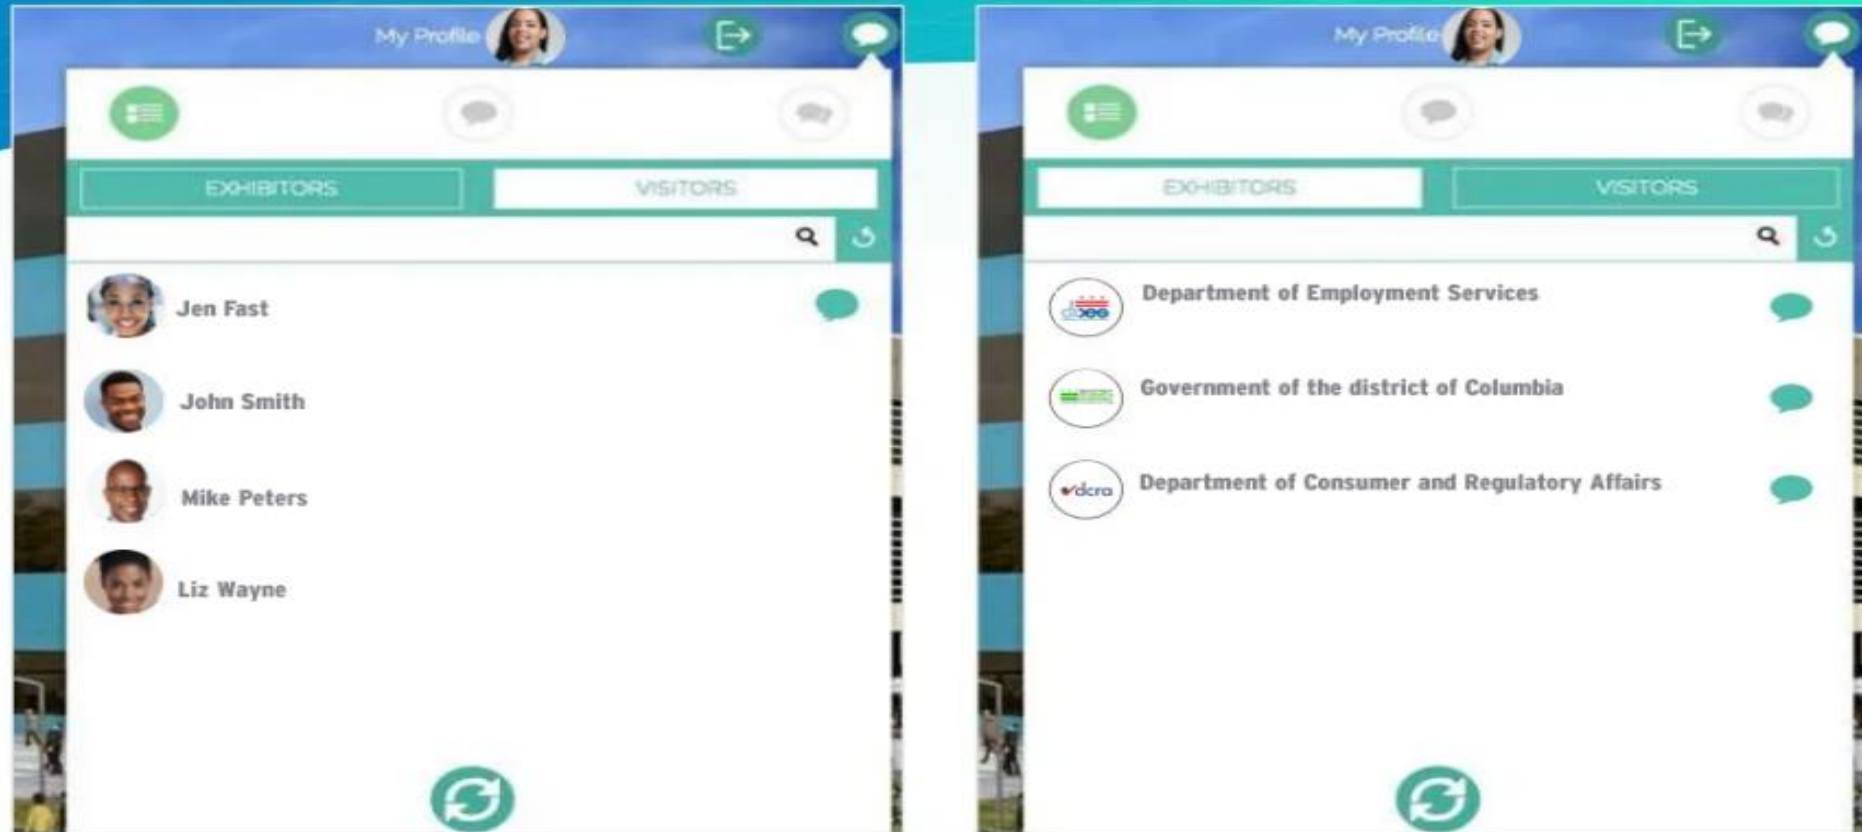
My Profile

EXHIBITORS
VISITORS

Jen Fast
John Smith
Mike Peters
Liz Wayne

My Profile

EXHIBITORS
VISITORS

doee
Department of Employment Services
Government of the district of Columbia
dcra
Department of Consumer and Regulatory Affairs